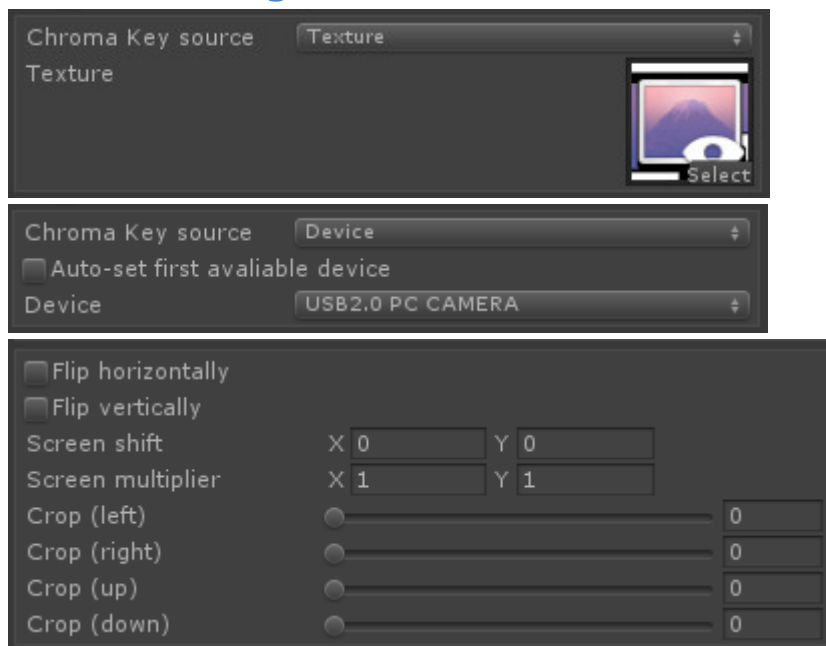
Chroma Key source Texture
Texture
Select

Chroma Key source Device
Auto-set first avaliable device
Device USB2.0 PC CAMERA

Flip horizontally
Flip vertically
Screen shift X 0 Y 0
Screen multiplier X 1 Y 1
Crop (left) 0
Crop (right) 0
Crop (up) 0
Crop (down) 0